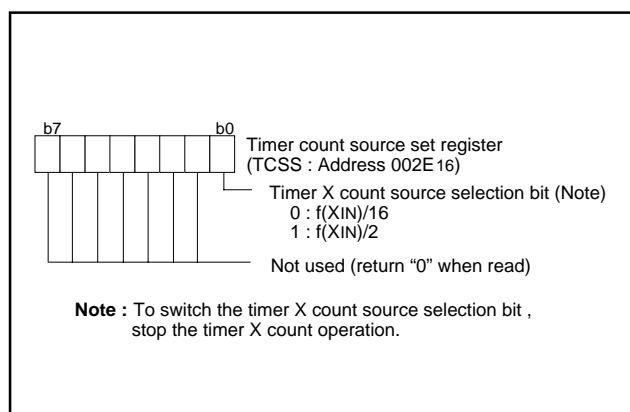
b7 b0

Timer count source set register (TCSS : Address 002E$_{16}$)

Timer X count source selection bit (Note)
0 : f(XIN)/16
1 : f(XIN)/2

Not used (return “0” when read)

**Note :** To switch the timer X count source selection bit , stop the timer X count operation.